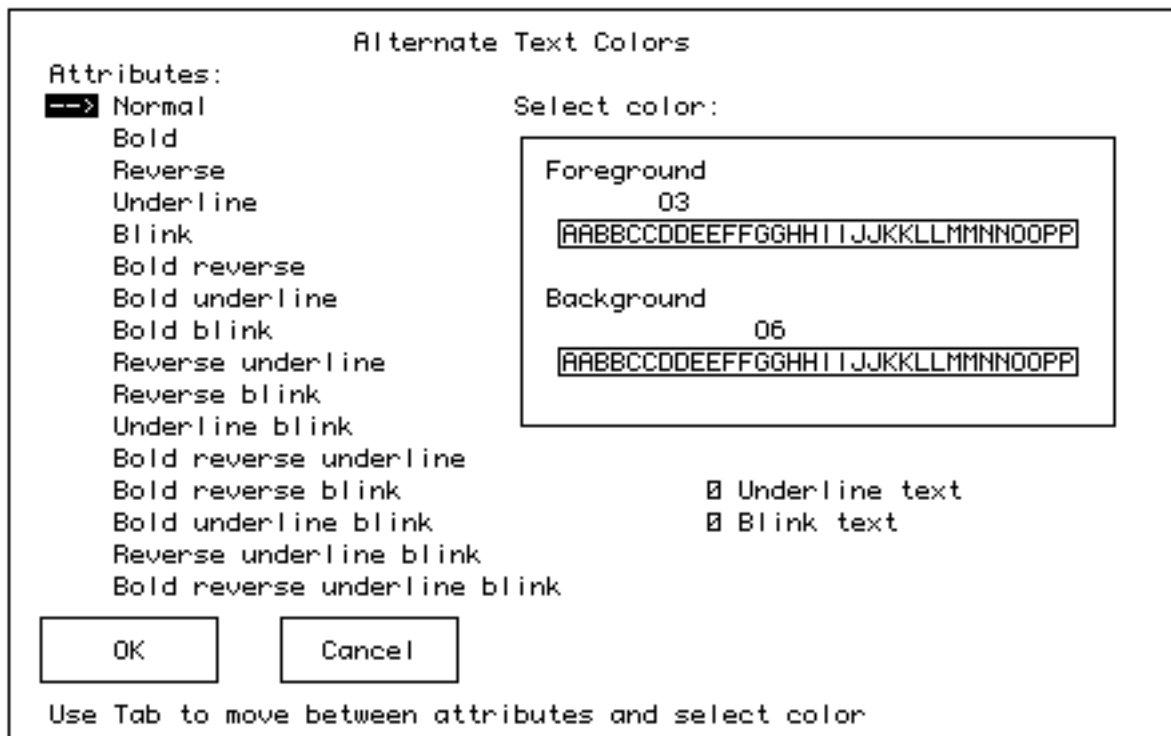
Alternate Text Colors

Attributes:

--> Normal
Bold
Reverse
Underline
Blink
Bold reverse
Bold underline
Bold blink
Reverse underline
Reverse blink
Underline blink
Bold reverse underline
Bold reverse blink
Bold underline blink
Reverse underline blink
Bold reverse underline blink

Select color:

Foreground
03
AABBCCDDEEFFGGHHIIJJKKLLMMNNOOPP

Background
06
AABBCCDDEEFFGGHHIIJJKKLLMMNNOOPP

Ø Underline text
Ø Blink text

OK

Cancel

Use Tab to move between attributes and select color